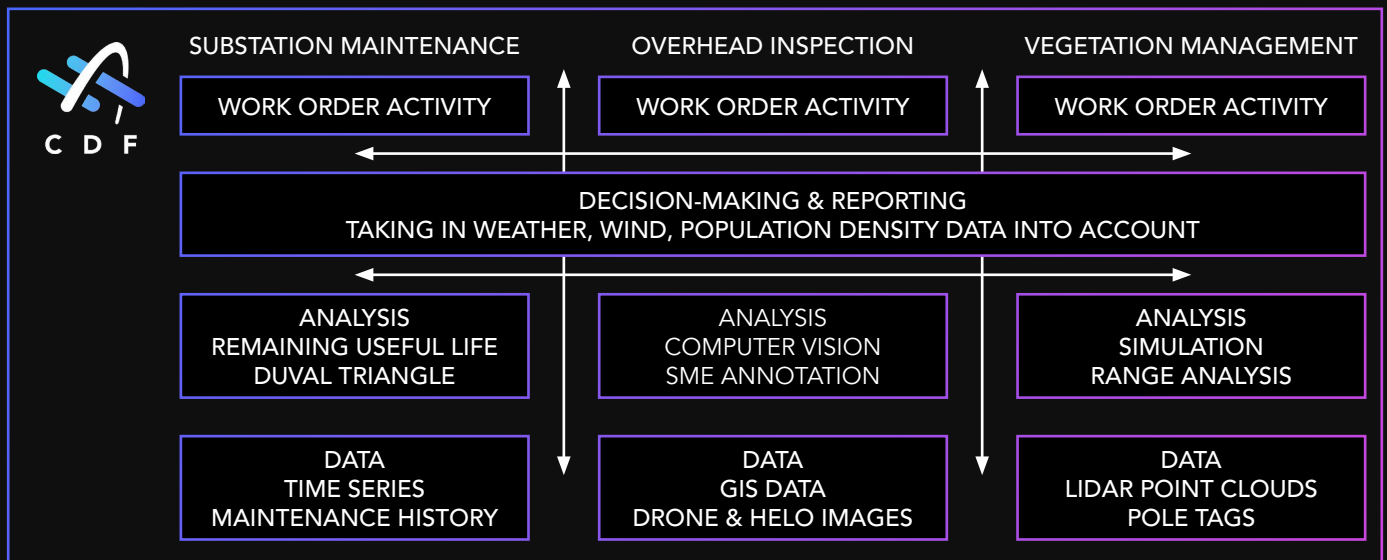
CDF

SUBSTATION MAINTENANCE

OVERHEAD INSPECTION

VEGETATION MANAGEMENT

WORK ORDER ACTIVITY

WORK ORDER ACTIVITY

WORK ORDER ACTIVITY

DECISION-MAKING & REPORTING
TAKING IN WEATHER, WIND, POPULATION DENSITY DATA INTO ACCOUNT

ANALYSIS
REMAINING USEFUL LIFE
DUVAL TRIANGLE

ANALYSIS
COMPUTER VISION
SME ANNOTATION

ANALYSIS
SIMULATION
RANGE ANALYSIS

DATA
TIME SERIES
MAINTENANCE HISTORY

DATA
GIS DATA
DRONE & HELO IMAGES

DATA
LIDAR POINT CLOUDS
POLE TAGS